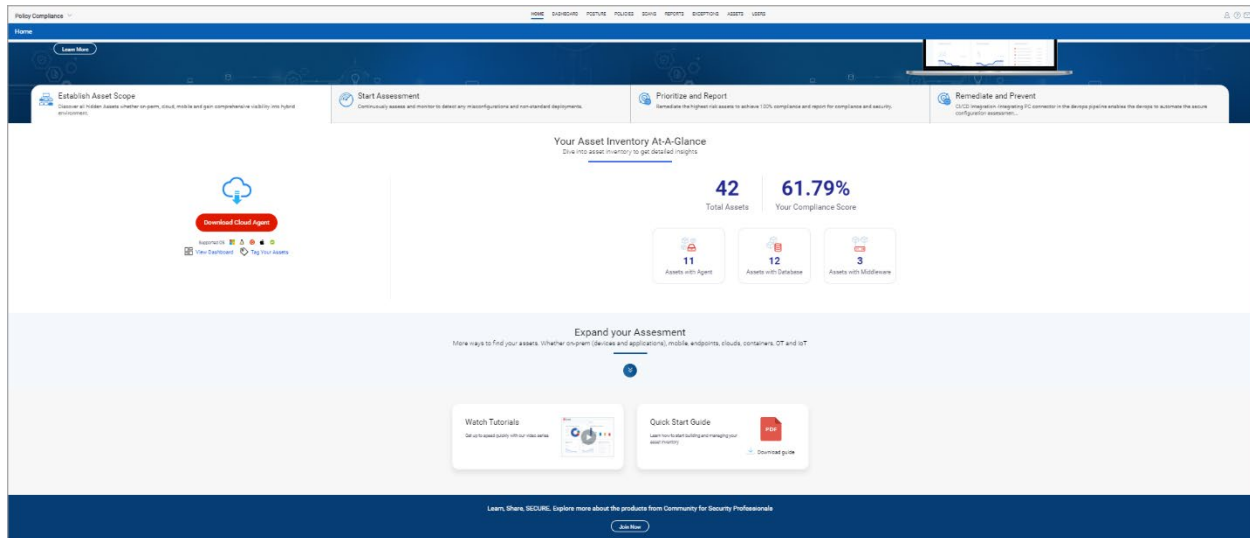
Policy Compliance

HOME DASHBOARD POSTURE POLICIES SCANS REPORTS EXCEPTIONS ASSETS USERS

Home

Learn More

Establish Asset Scope
Discover all hidden Assets whether on-prem, cloud, mobile and gain comprehensive visibility into hybrid environment.

Start Assessment
Continuously assess and monitor to detect any misconfigurations and non-standard deployments.

Prioritize and Report
Remediate the highest risk assets to achieve 100% compliance and report for compliance and security.

Remediate and Prevent
CI/CD Integration (Integrating PC connector in the devops pipeline enables the devops to automate the secure configuration assessmen...

Your Asset Inventory At-A-Glance
Dive into asset inventory to get detailed insights

Download Cloud Agent

Supported OS

View Dashboard Tag Your Assets

42
Total Assets

61.79%
Your Compliance Score

11
Assets with Agent

12
Assets with Database

3
Assets with Middleware

Expand your Assesment
More ways to find your assets. Whether on-prem (devices and applications), mobile, endpoints, clouds, containers, OT and IoT

Watch Tutorials
Get up to speed quickly with our video series

Quick Start Guide
Learn how to start building and managing your asset inventory

PDF

Download guide

Learn, Share, SECURE. Explore more about the products from Community for Security Professionals

Join Now